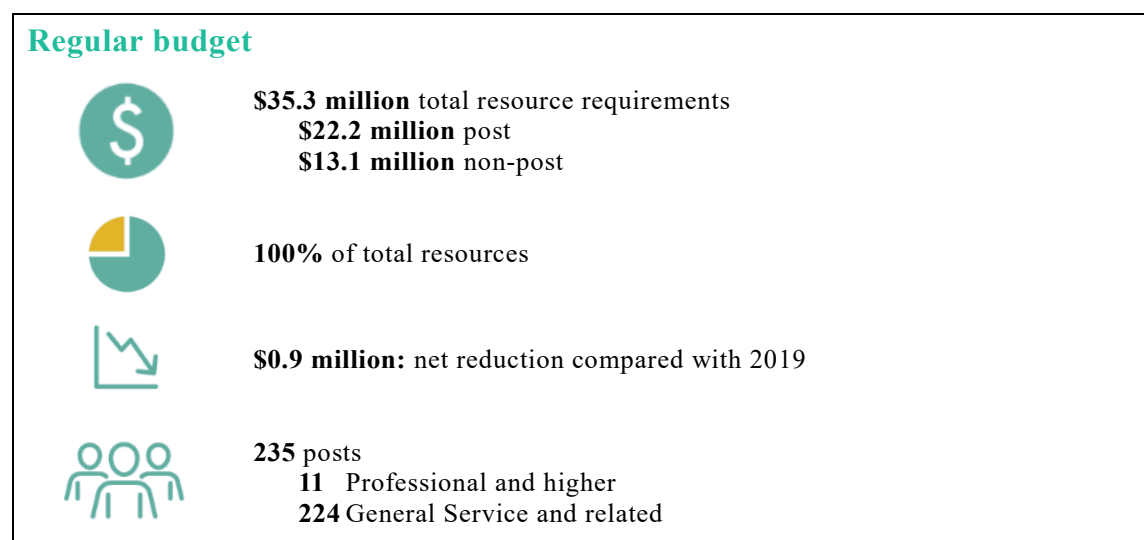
Regular budget

**$35.3 million** total resource requirements
**$22.2 million** post
**$13.1 million** non-post

**100%** of total resources

**$0.9 million:** net reduction compared with 2019

**235** posts
**11** Professional and higher
**224** General Service and related